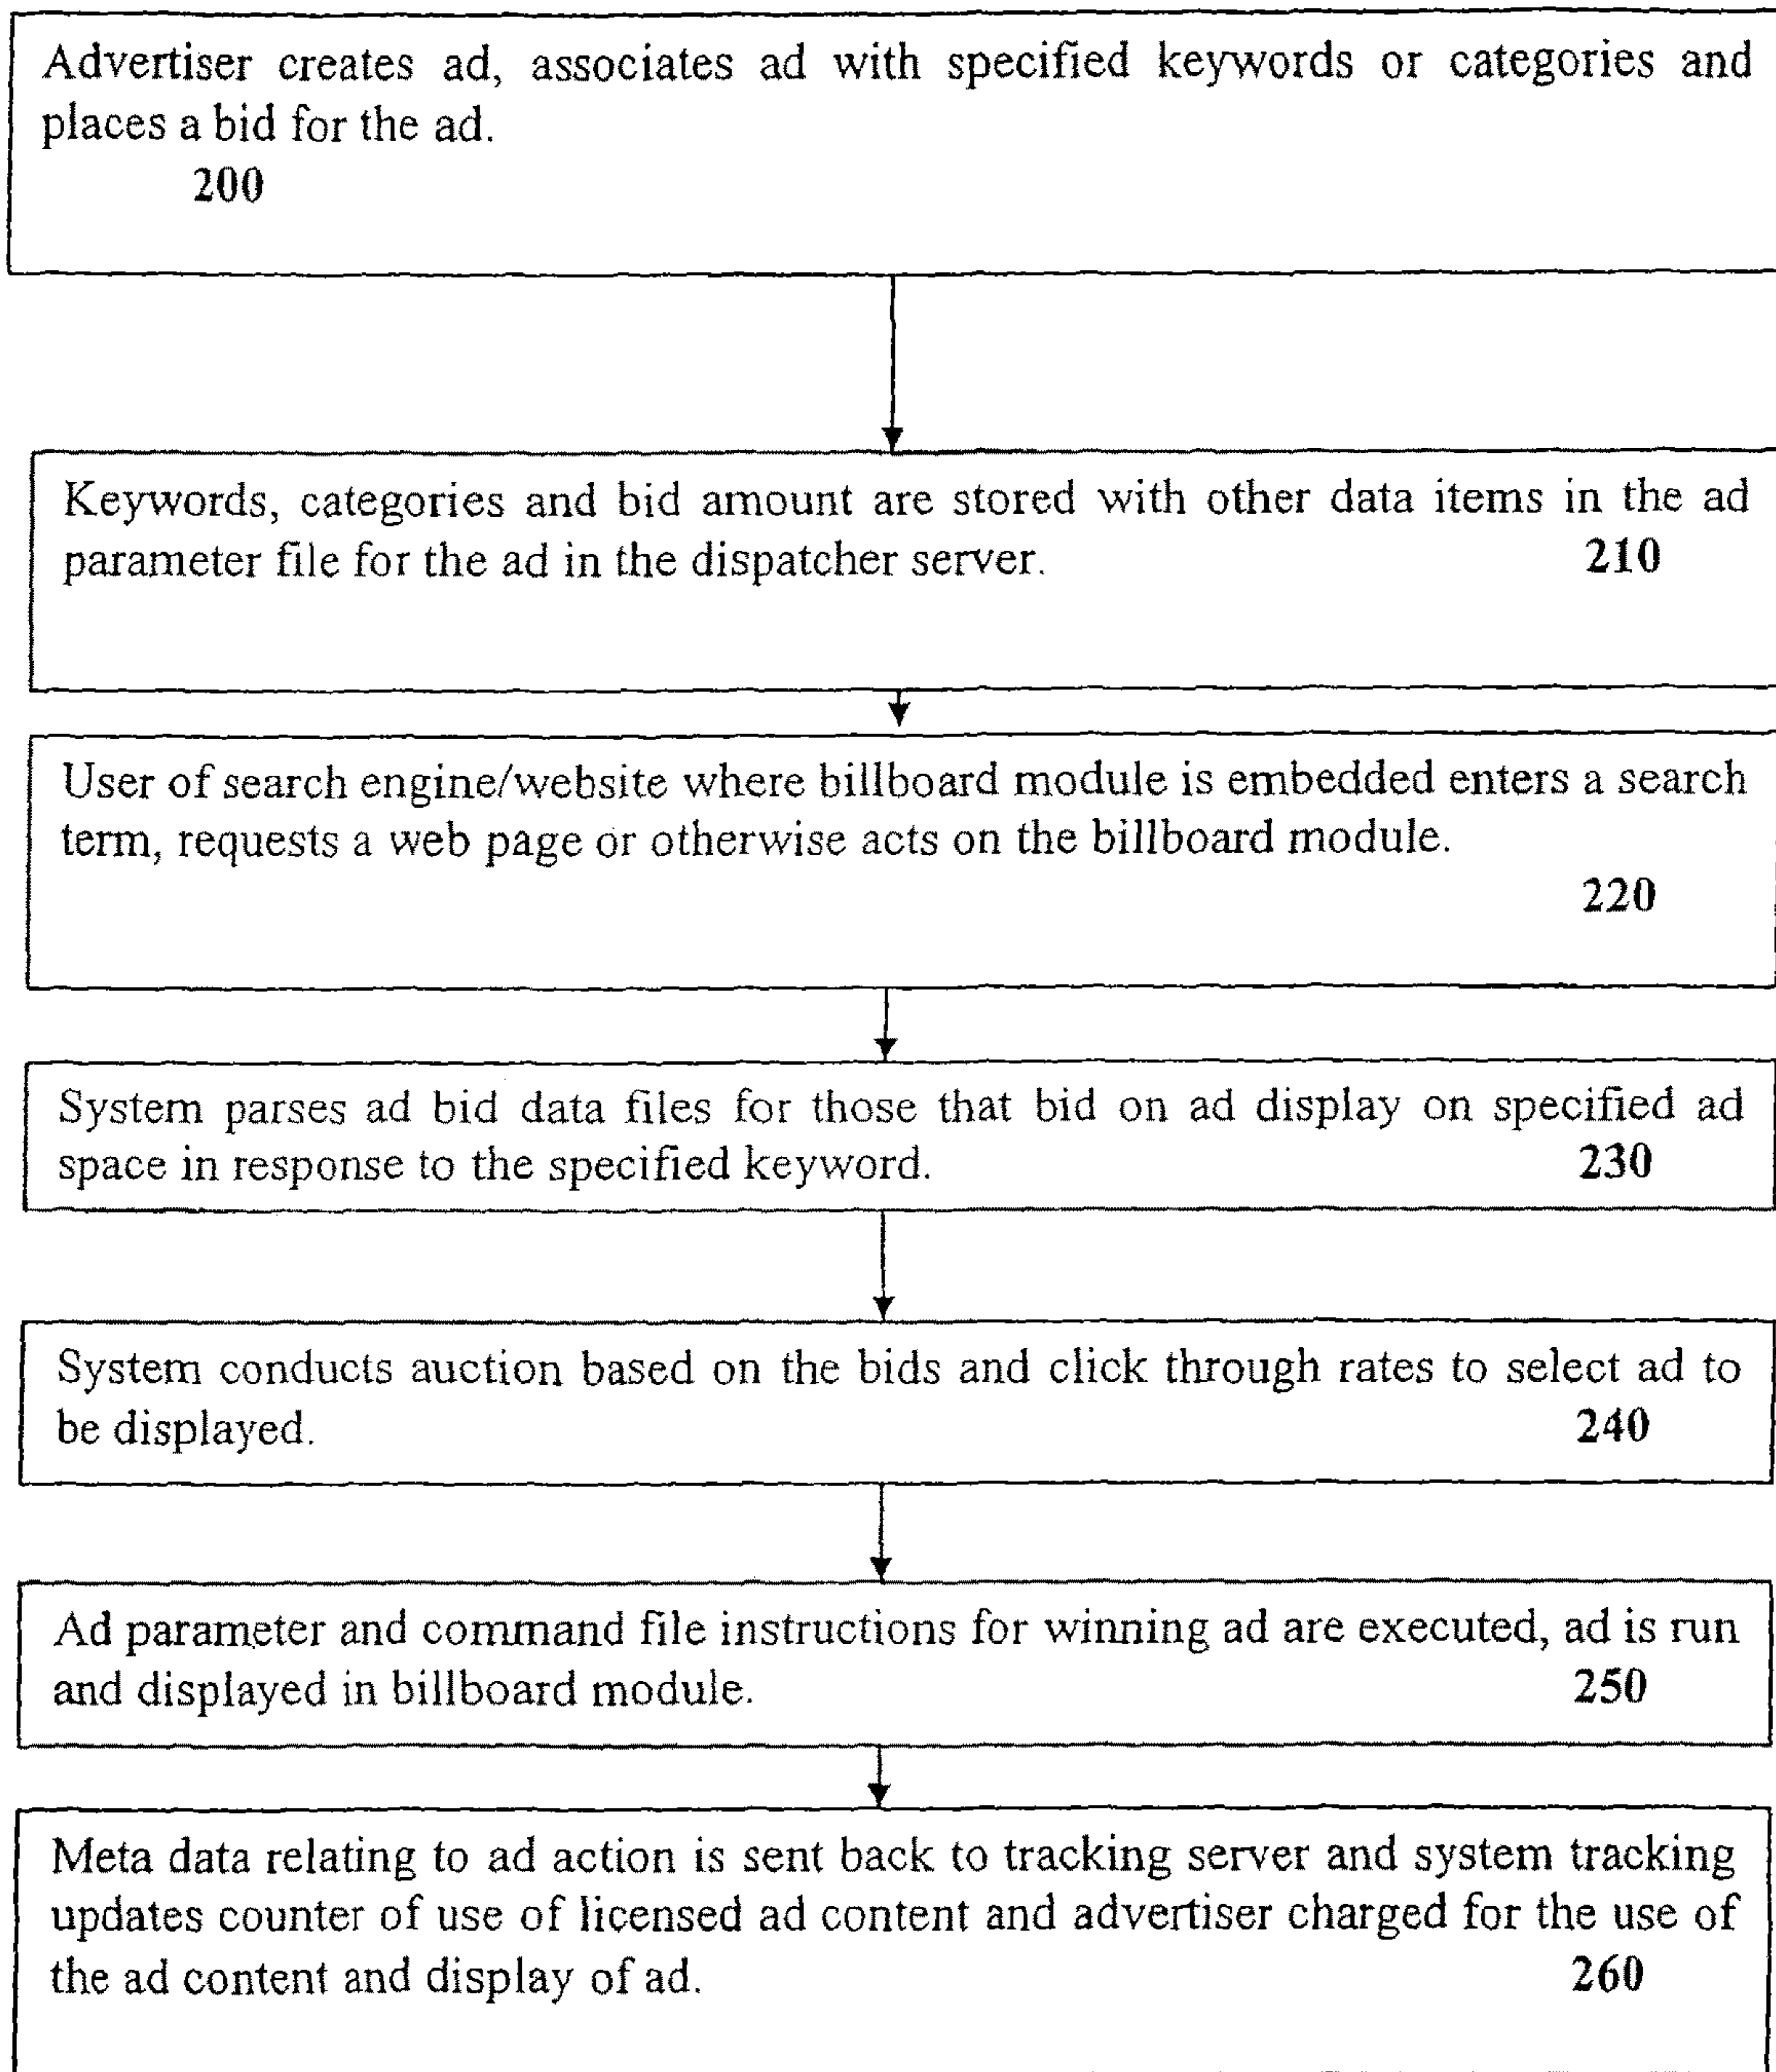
Advertiser creates ad, associates ad with specified keywords or categories and places a bid for the ad.
200

Keywords, categories and bid amount are stored with other data items in the ad parameter file for the ad in the dispatcher server. 210

User of search engine/website where billboard module is embedded enters a search term, requests a web page or otherwise acts on the billboard module.
220

System parses ad bid data files for those that bid on ad display on specified ad space in response to the specified keyword. 230

System conducts auction based on the bids and click through rates to select ad to be displayed. 240

Ad parameter and command file instructions for winning ad are executed, ad is run and displayed in billboard module. 250

Meta data relating to ad action is sent back to tracking server and system tracking updates counter of use of licensed ad content and advertiser charged for the use of the ad content and display of ad. 260